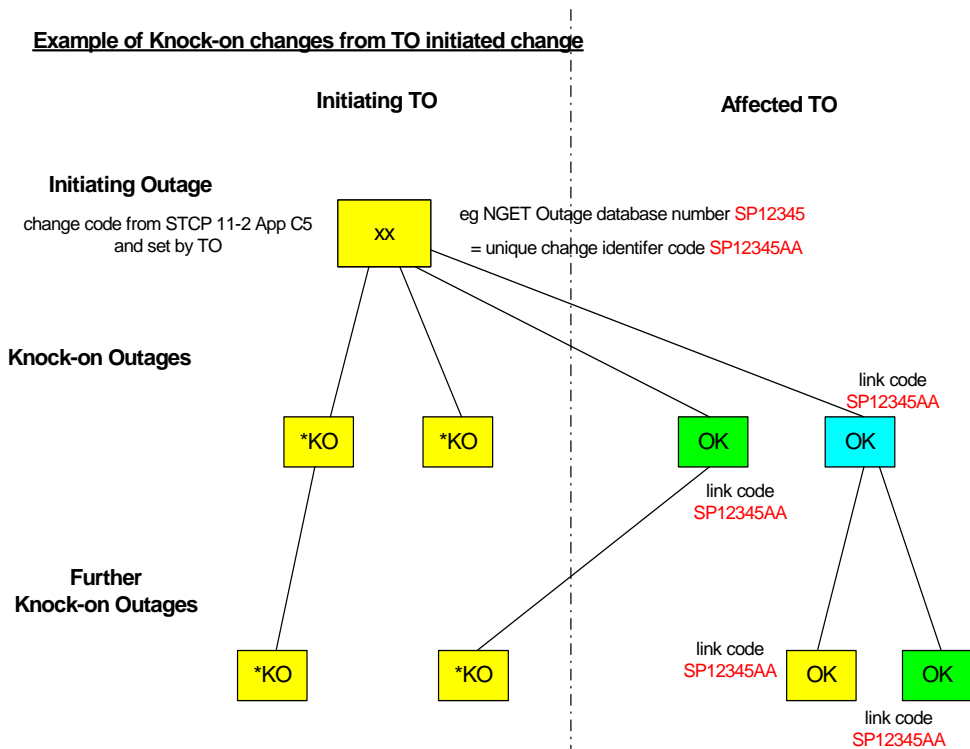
Example of Knock-on changes from TO initiated change

Initiating TO

Affected TO

Initiating Outage

change code from STCP 11-2 App C5 and set by TO

xx

eg NGET Outage database number SP12345

= unique change identifer code SP12345AA

Knock-on Outages

link code SP12345AA

*KO

*KO

OK

OK

link code SP12345AA

Further Knock-on Outages

link code SP12345AA

*KO

*KO

OK

OK

link code SP12345AA